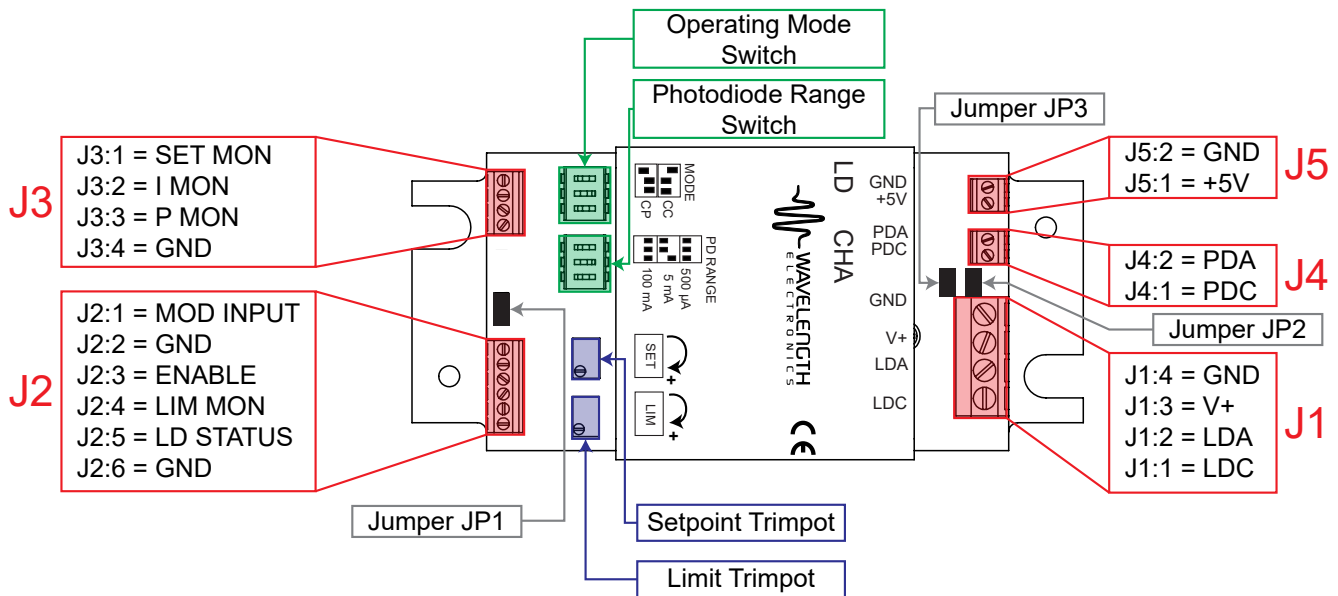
Operating Mode Switch

Photodiode Range Switch

Jumper JP3

J3:1 = SET MON
J3:2 = I MON
J3:3 = P MON
J3:4 = GND

J3

J5:2 = GND
J5:1 = +5V

J5

MODE
CP CC

LD

CHA

GND +5V

PDA PDC

J4:2 = PDA
J4:1 = PDC

J4

PD RANGE
500 μA
5 mA
100 mA

WAVELENGTH ELECTRONICS

GND

Jumper JP2

J2:1 = MOD INPUT
J2:2 = GND
J2:3 = ENABLE
J2:4 = LIM MON
J2:5 = LD STATUS
J2:6 = GND

J2

SET +

LIM +

V+

LDA

LDC

J1:4 = GND
J1:3 = V+
J1:2 = LDA
J1:1 = LDC

J1

CE

Jumper JP1

Setpoint Trimpot

Limit Trimpot